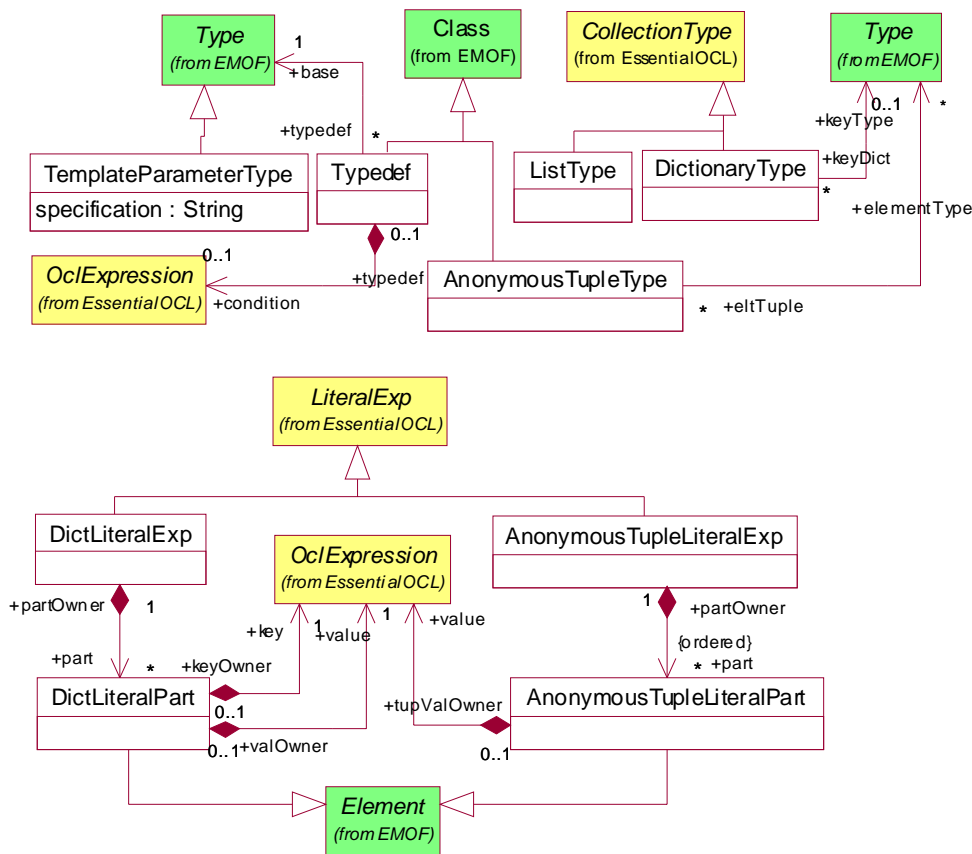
Type
(from EMOF)

1
+base

Class
(from EMOF)

CollectionType
(from EssentialOCL)

Type
(from EMOF)

+typedef
*

TemplateParameterType
specification : String

Typedef

0..1
+keyType
*

+keyDict

ListType

DictionaryType

*

+elementType

0..1

0..1
+typedef

OclExpression
(from EssentialOCL)
+condition

AnonymousTupleType

* +eltTuple

LiteralExp
(from EssentialOCL)

DictLiteralExp

AnonymousTupleLiteralExp

OclExpression
(from EssentialOCL)

+partOwner
1

+key
1
+value

1
+value

1
+partOwner

{ordered}

+part
*
+keyOwner

* +part

DictLiteralPart

0..1

+tupValOwner

AnonymousTupleLiteralPart

0..1 +valOwner

0..1

Element
(from EMOF)